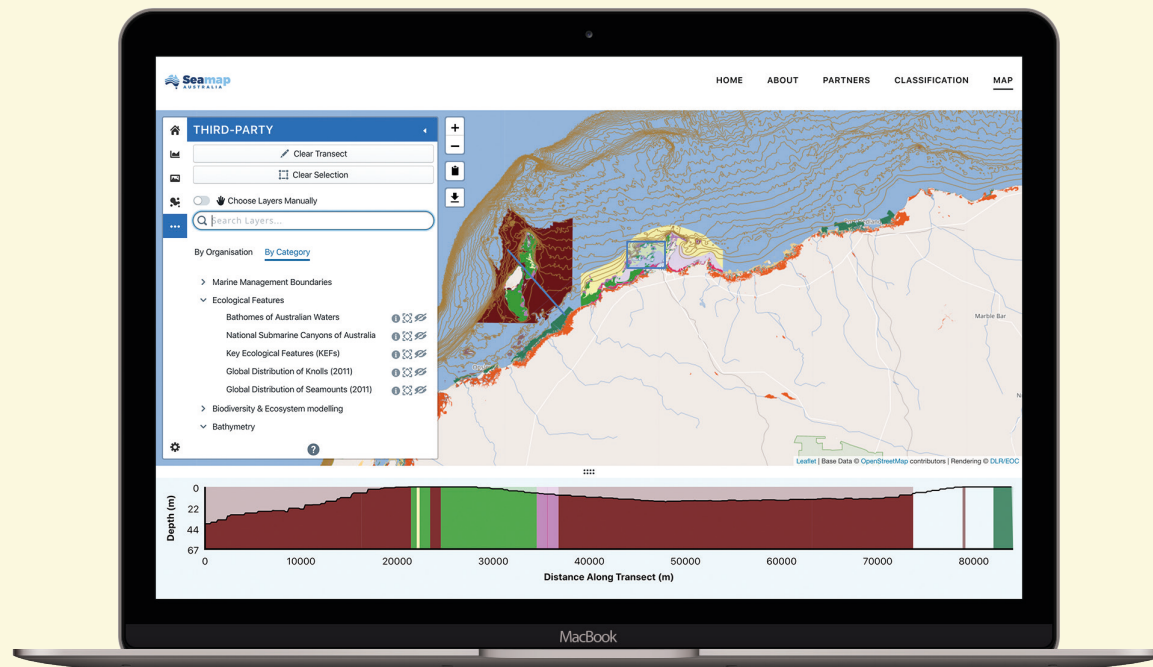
Seamap AUSTRALIA

HOME ABOUT PARTNERS CLASSIFICATION MAP

THIRD-PARTY

Clear Transect

Clear Selection

Choose Layers Manually

Search Layers...

By Organisation By Category

Marine Management Boundaries

Ecological Features

Bathomes of Australian Waters

National Submarine Canyons of Australia

Key Ecological Features (KEFs)

Global Distribution of Knolls (2011)

Global Distribution of Seamounts (2011)

Biodiversity & Ecosystem modelling

Bathymetry

Marble Bar

Leaflet | Base Data © OpenStreetMap contributors | Rendering © DLR/EOC

Depth (m)

0
22
44
67

0 10000 20000 30000 40000 50000 60000 70000 80000

Distance Along Transect (m)

MacBook